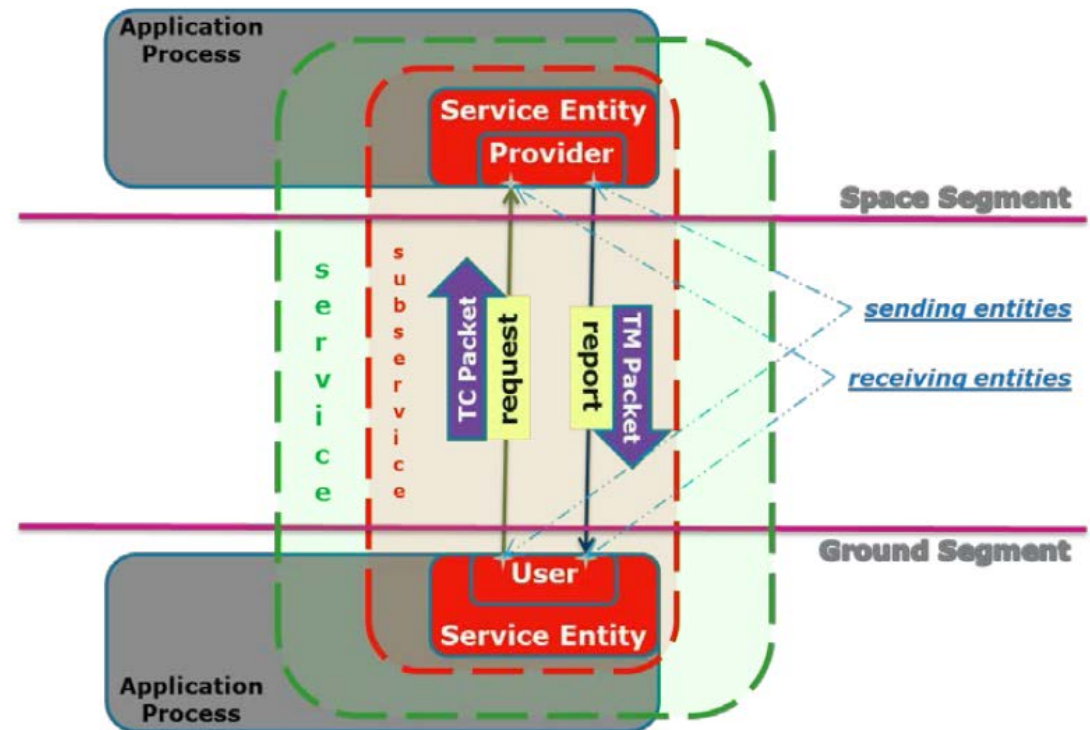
Application Process

Service Entity

Provider

Space Segment

service

subservice

TC Packet

request

report

TM Packet

sending entities

receiving entities

Ground Segment

User

Service Entity

Application Process